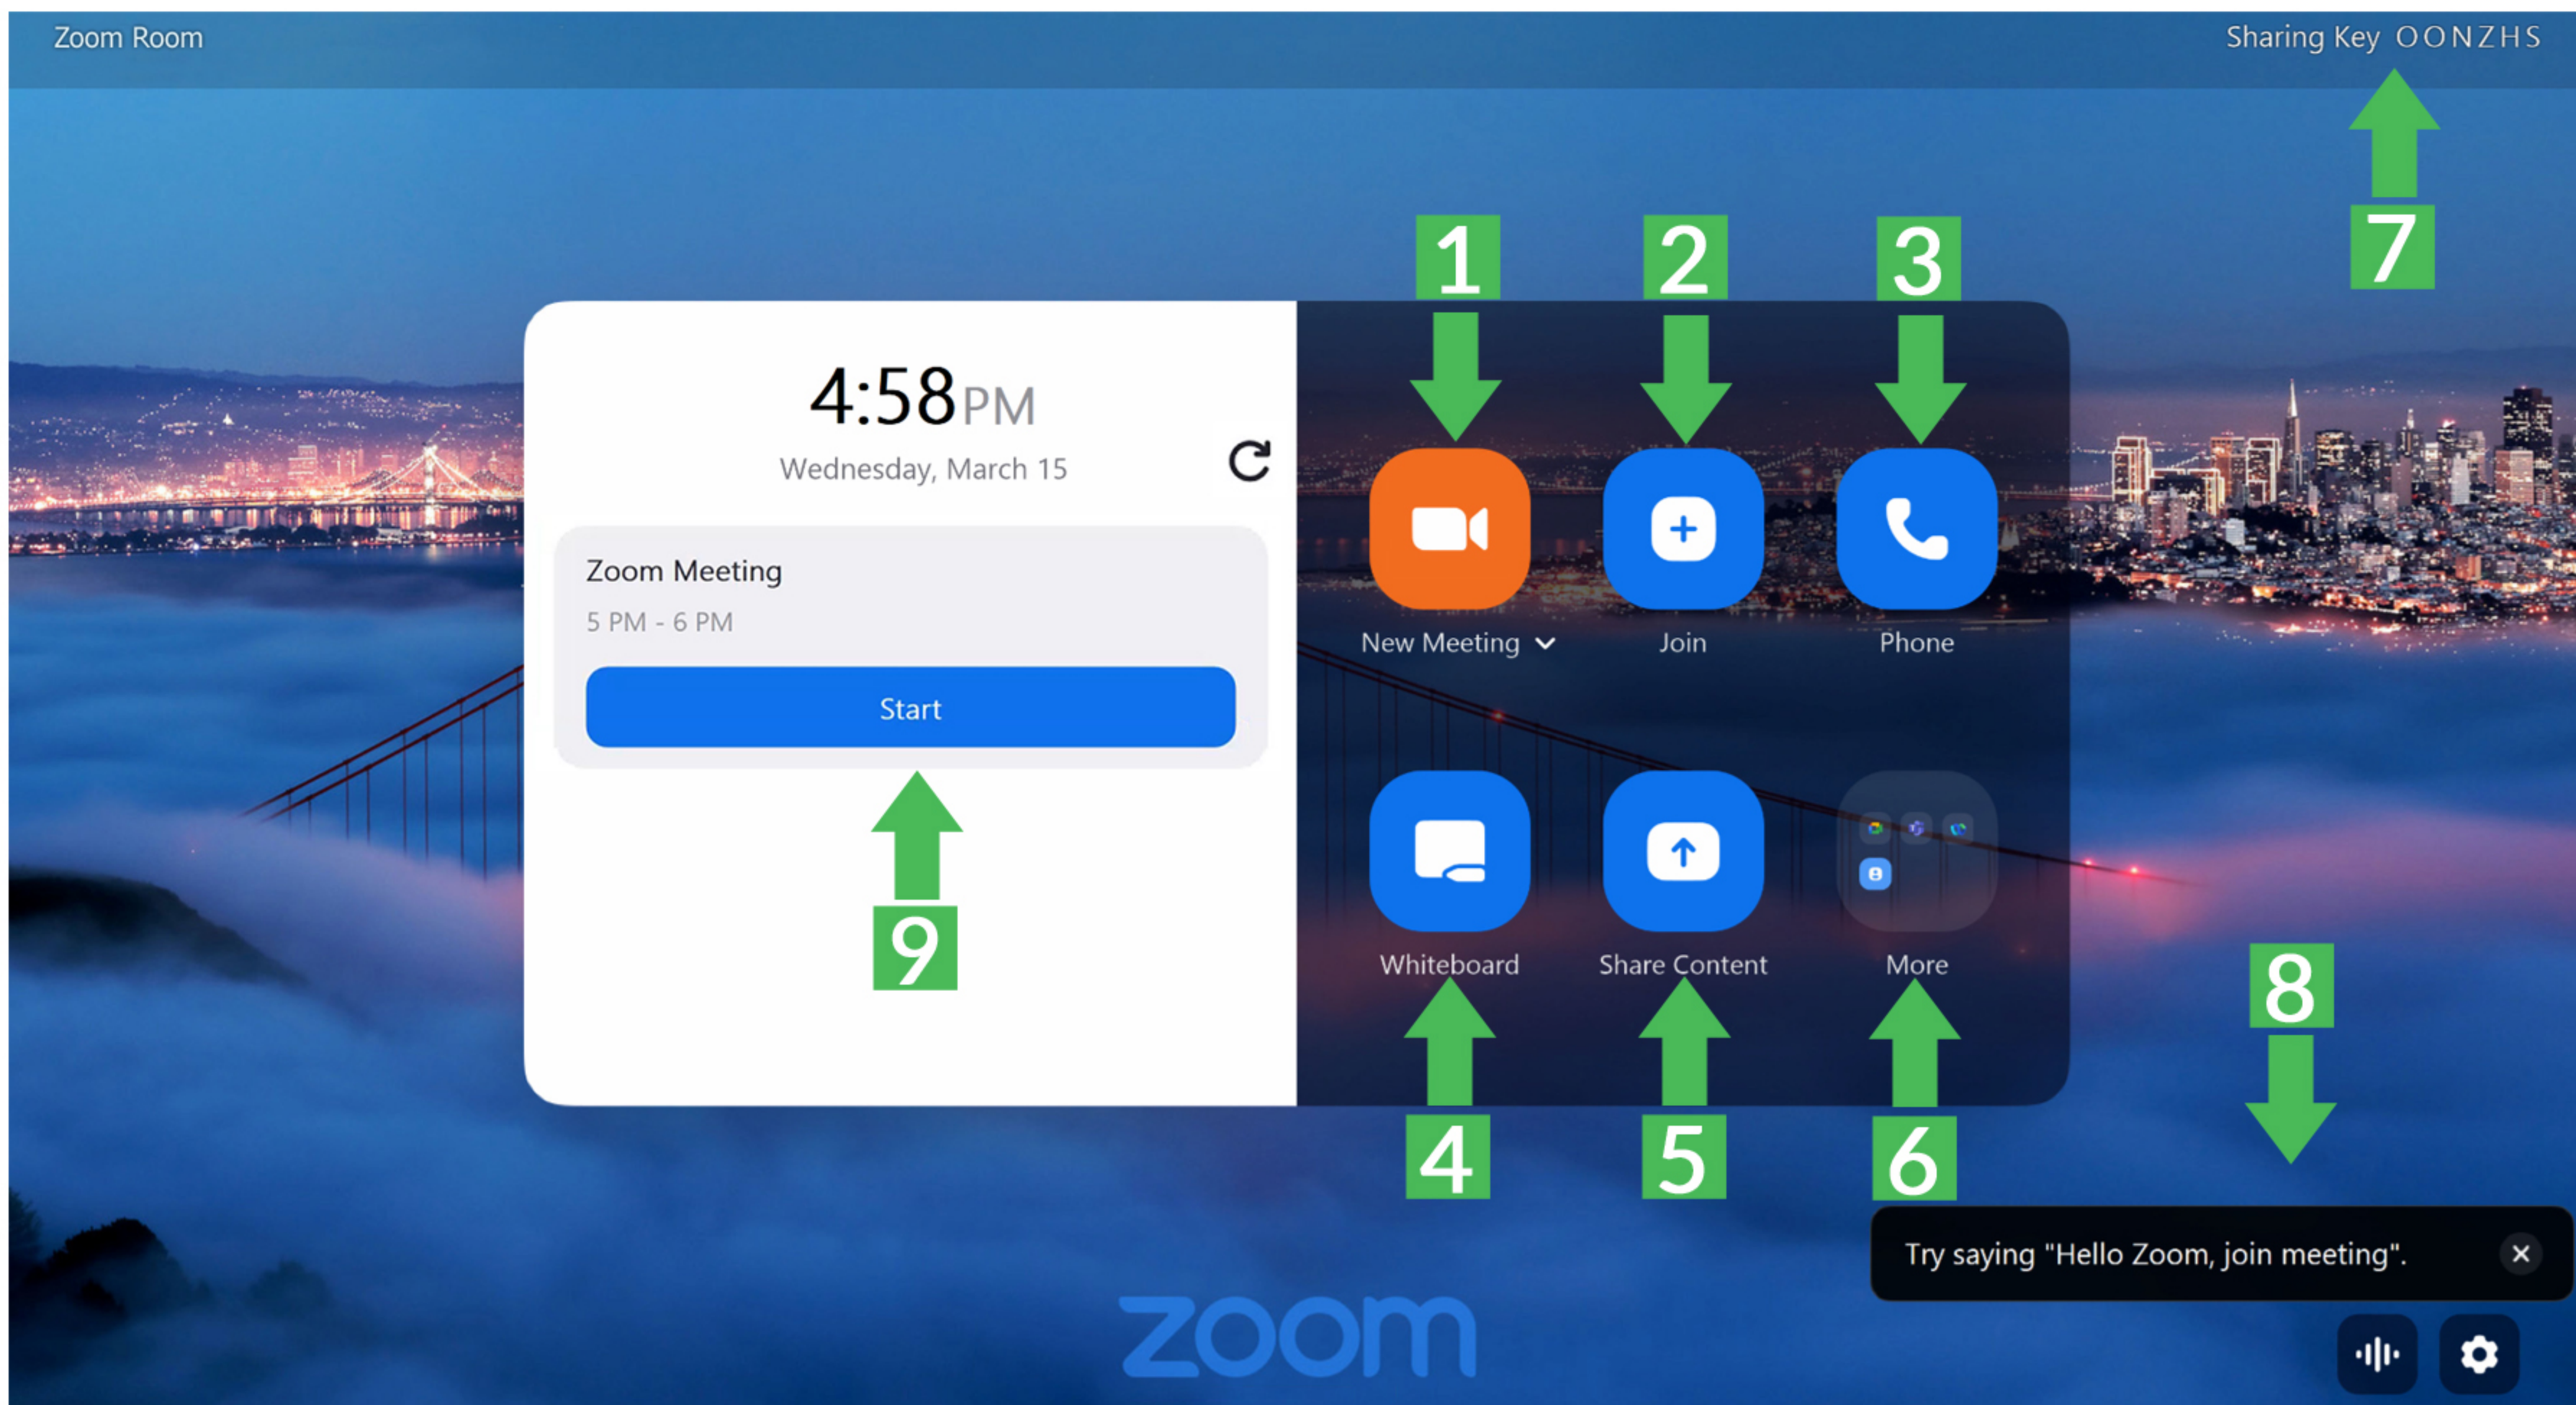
Zoom Room

Sharing Key OONZHS

7

1 2 3

4:58PM
Wednesday, March 15

Zoom Meeting
5 PM - 6 PM

Start

9

New Meeting

Join

Phone

Whiteboard

Share Content

More

8

4 5 6

Try saying "Hello Zoom, join meeting".

zoom